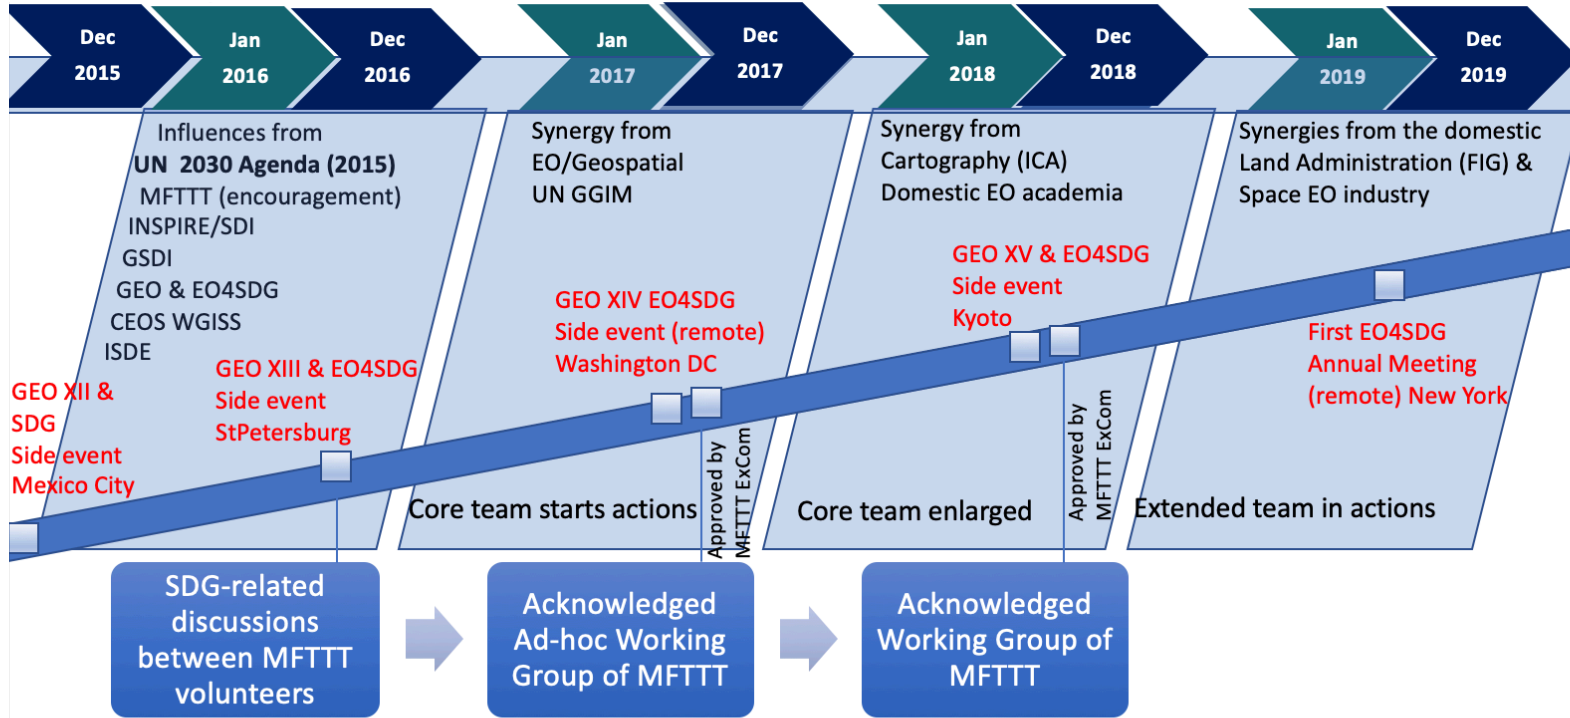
Dec 2015

Jan 2016

Dec 2016

Jan 2017

Dec 2017

Jan 2018

Dec 2018

Jan 2019

Dec 2019

Influences from
UN 2030 Agenda (2015)
MFTTT (encouragement)
INSPIRE/SDI
GSDI
GEO & EO4SDG
CEOS WGISS
ISDE

Synergy from
EO/Geospatial
UN GGIM

Synergy from
Cartography (ICA)
Domestic EO academia

Synergies from the domestic
Land Administration (FIG) &
Space EO industry

GEO XII &
SDG
Side event
Mexico City

GEO XIII & EO4SDG
Side event
StPetersburg

GEO XIV EO4SDG
Side event (remote)
Washington DC

GEO XV & EO4SDG
Side event
Kyoto

First EO4SDG
Annual Meeting
(remote) New York

Core team starts actions

Approved by
MFTTT ExCom

Core team enlarged

Approved by
MFTTT ExCom

Extended team in actions

SDG-related discussions between MFTTT volunteers

Acknowledged Ad-hoc Working Group of MFTTT

Acknowledged Working Group of MFTTT